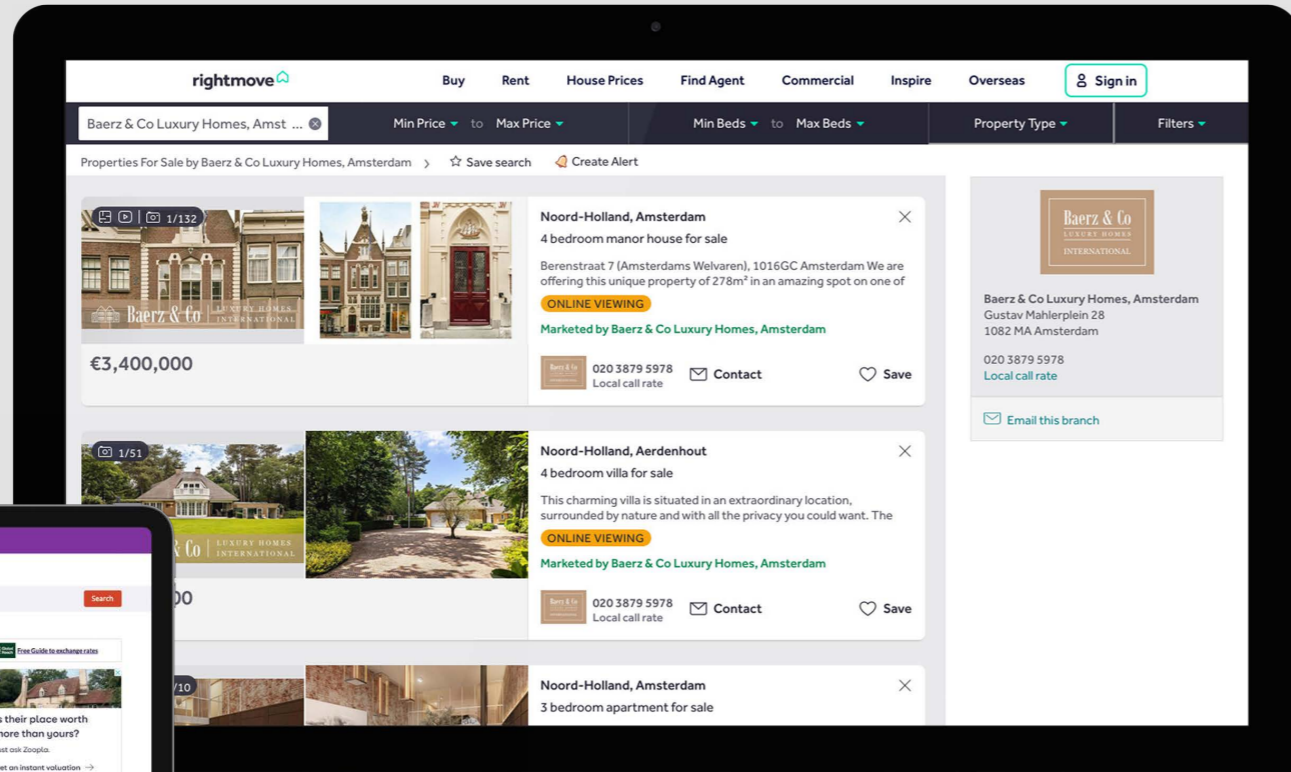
rightmove

Buy Rent House Prices Find Agent Commercial Inspire Overseas Sign in

Baerz & Co Luxury Homes, Amst ...

Min Price to Max Price

Min Beds to Max Beds

Property Type

Filters

Properties For Sale by Baerz & Co Luxury Homes, Amsterdam > Save search Create Alert

1/132

Baerz & Co LUXURY HOMES INTERNATIONAL

€3,400,000

Noord-Holland, Amsterdam

4 bedroom manor house for sale

Berenstraat 7 (Amsterdams Welvaren), 1016GC Amsterdam We are offering this unique property of 278m² in an amazing spot on one of

ONLINE VIEWING

Marketed by Baerz & Co Luxury Homes, Amsterdam

020 3879 5978
Local call rate

Contact

Save

1/51

Co LUXURY HOMES INTERNATIONAL

00

Noord-Holland, Aerdenhout

4 bedroom villa for sale

This charming villa is situated in an extraordinary location, surrounded by nature and with all the privacy you could want. The

ONLINE VIEWING

Marketed by Baerz & Co Luxury Homes, Amsterdam

020 3879 5978
Local call rate

Contact

Save

/10

Noord-Holland, Amsterdam

3 bedroom apartment for sale

Baerz & Co LUXURY HOMES INTERNATIONAL

Baerz & Co Luxury Homes, Amsterdam
Gustav Mahlerplein 28
1082 MA Amsterdam

020 3879 5978
Local call rate

Email this branch

Search

Free Guide to exchange rates

s their place worth more than yours?
st ask Zoopla.
et an instant valuation →